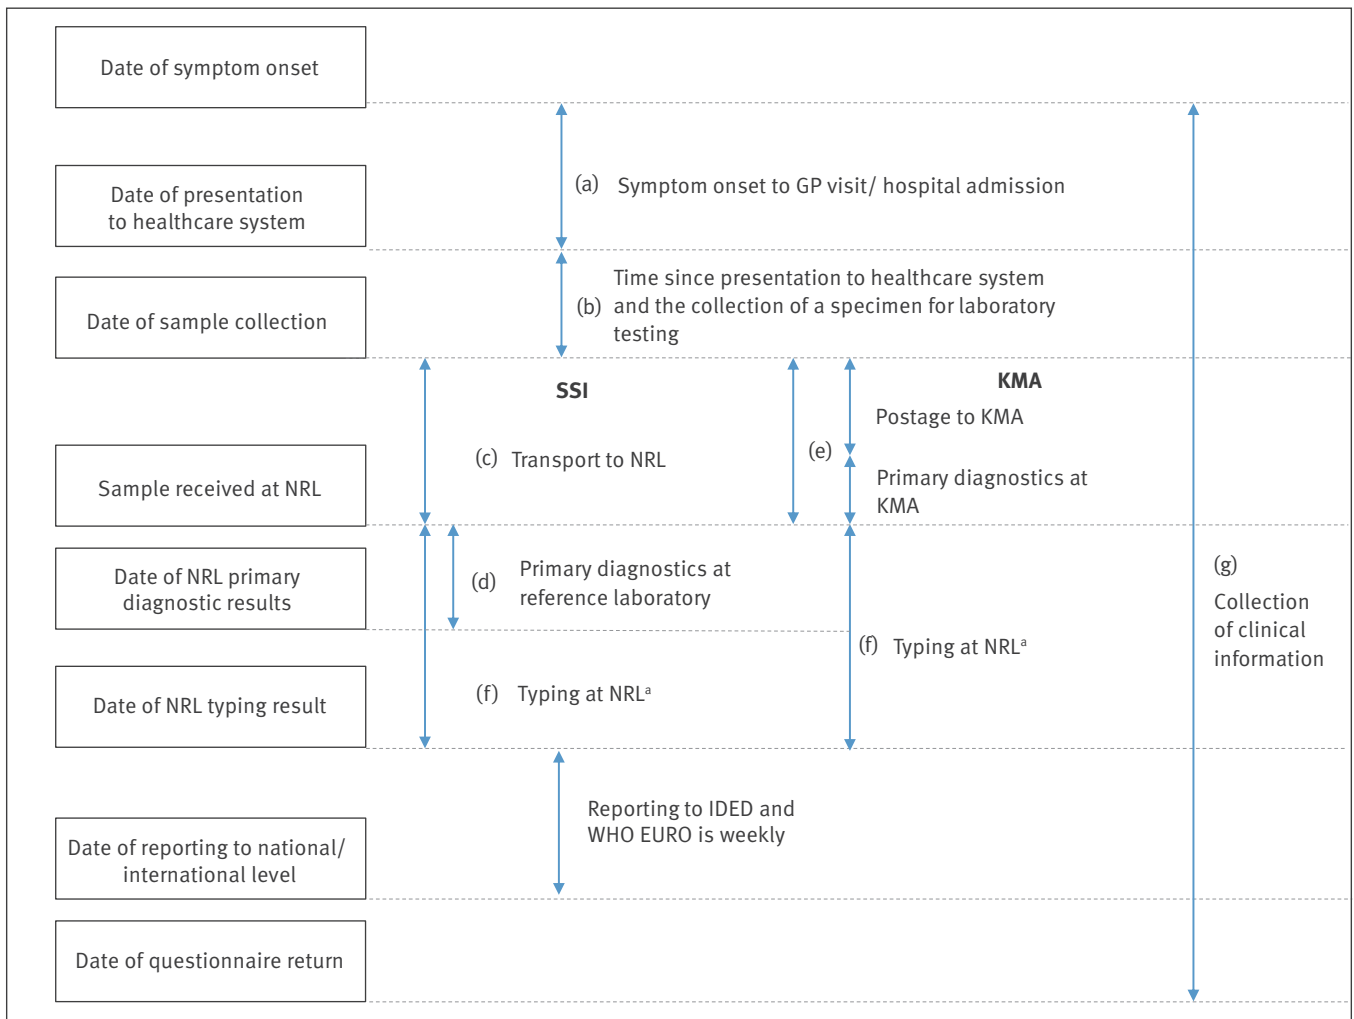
Date of symptom onset

Date of presentation to healthcare system

Date of sample collection

Sample received at NRL

Date of NRL primary diagnostic results

Date of NRL typing result

Date of reporting to national/ international level

Date of questionnaire return

(a) Symptom onset to GP visit/ hospital admission

(b) Time since presentation to healthcare system and the collection of a specimen for laboratory testing

SSI

KMA

(c) Transport to NRL

(e)

Postage to KMA

Primary diagnostics at KMA

(d) Primary diagnostics at reference laboratory

(f) Typing at NRL$^{a}$

(f) Typing at NRL$^{a}$

(g) Collection of clinical information

Reporting to IDED and WHO EURO is weekly